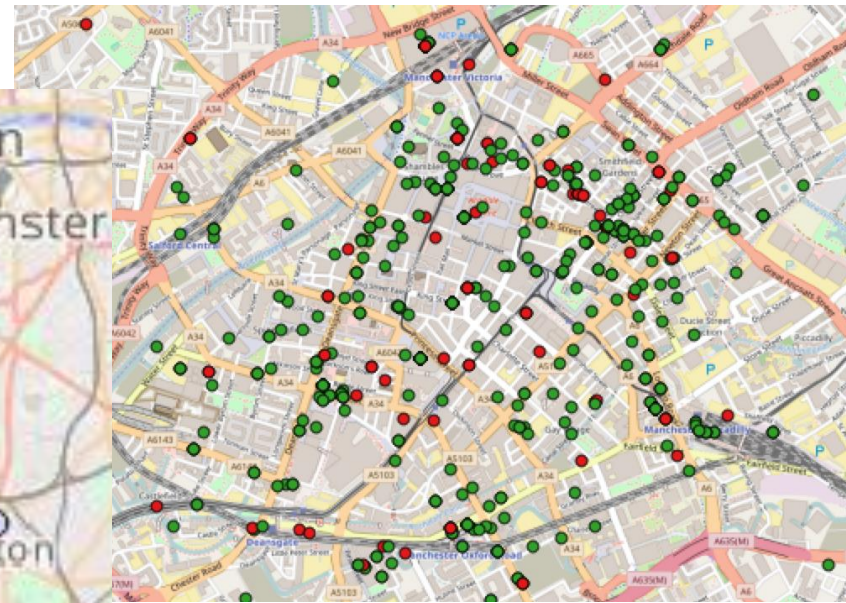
A56
n
nster
on
A6041
New Bridge Street
NCP
Manchester Victoria
A665
A664
Oldham Road
Miller Street
Trinity Way
A34
A6041
A6041
A6
Shambles
Smithfield Gardens
Salford Central
Trinity Way
A34
A6042
A34
A6
Piccadilly
Ducie Street
Great Ancoats Street
A6143
A34
A6
A5103
A5103
A34
Manchester Piccadilly
Fairfield Street
Castlefield
Deansgate
Manchester Oxford Road
Chester Road
A635(M)
A635(M)
A5103
A34